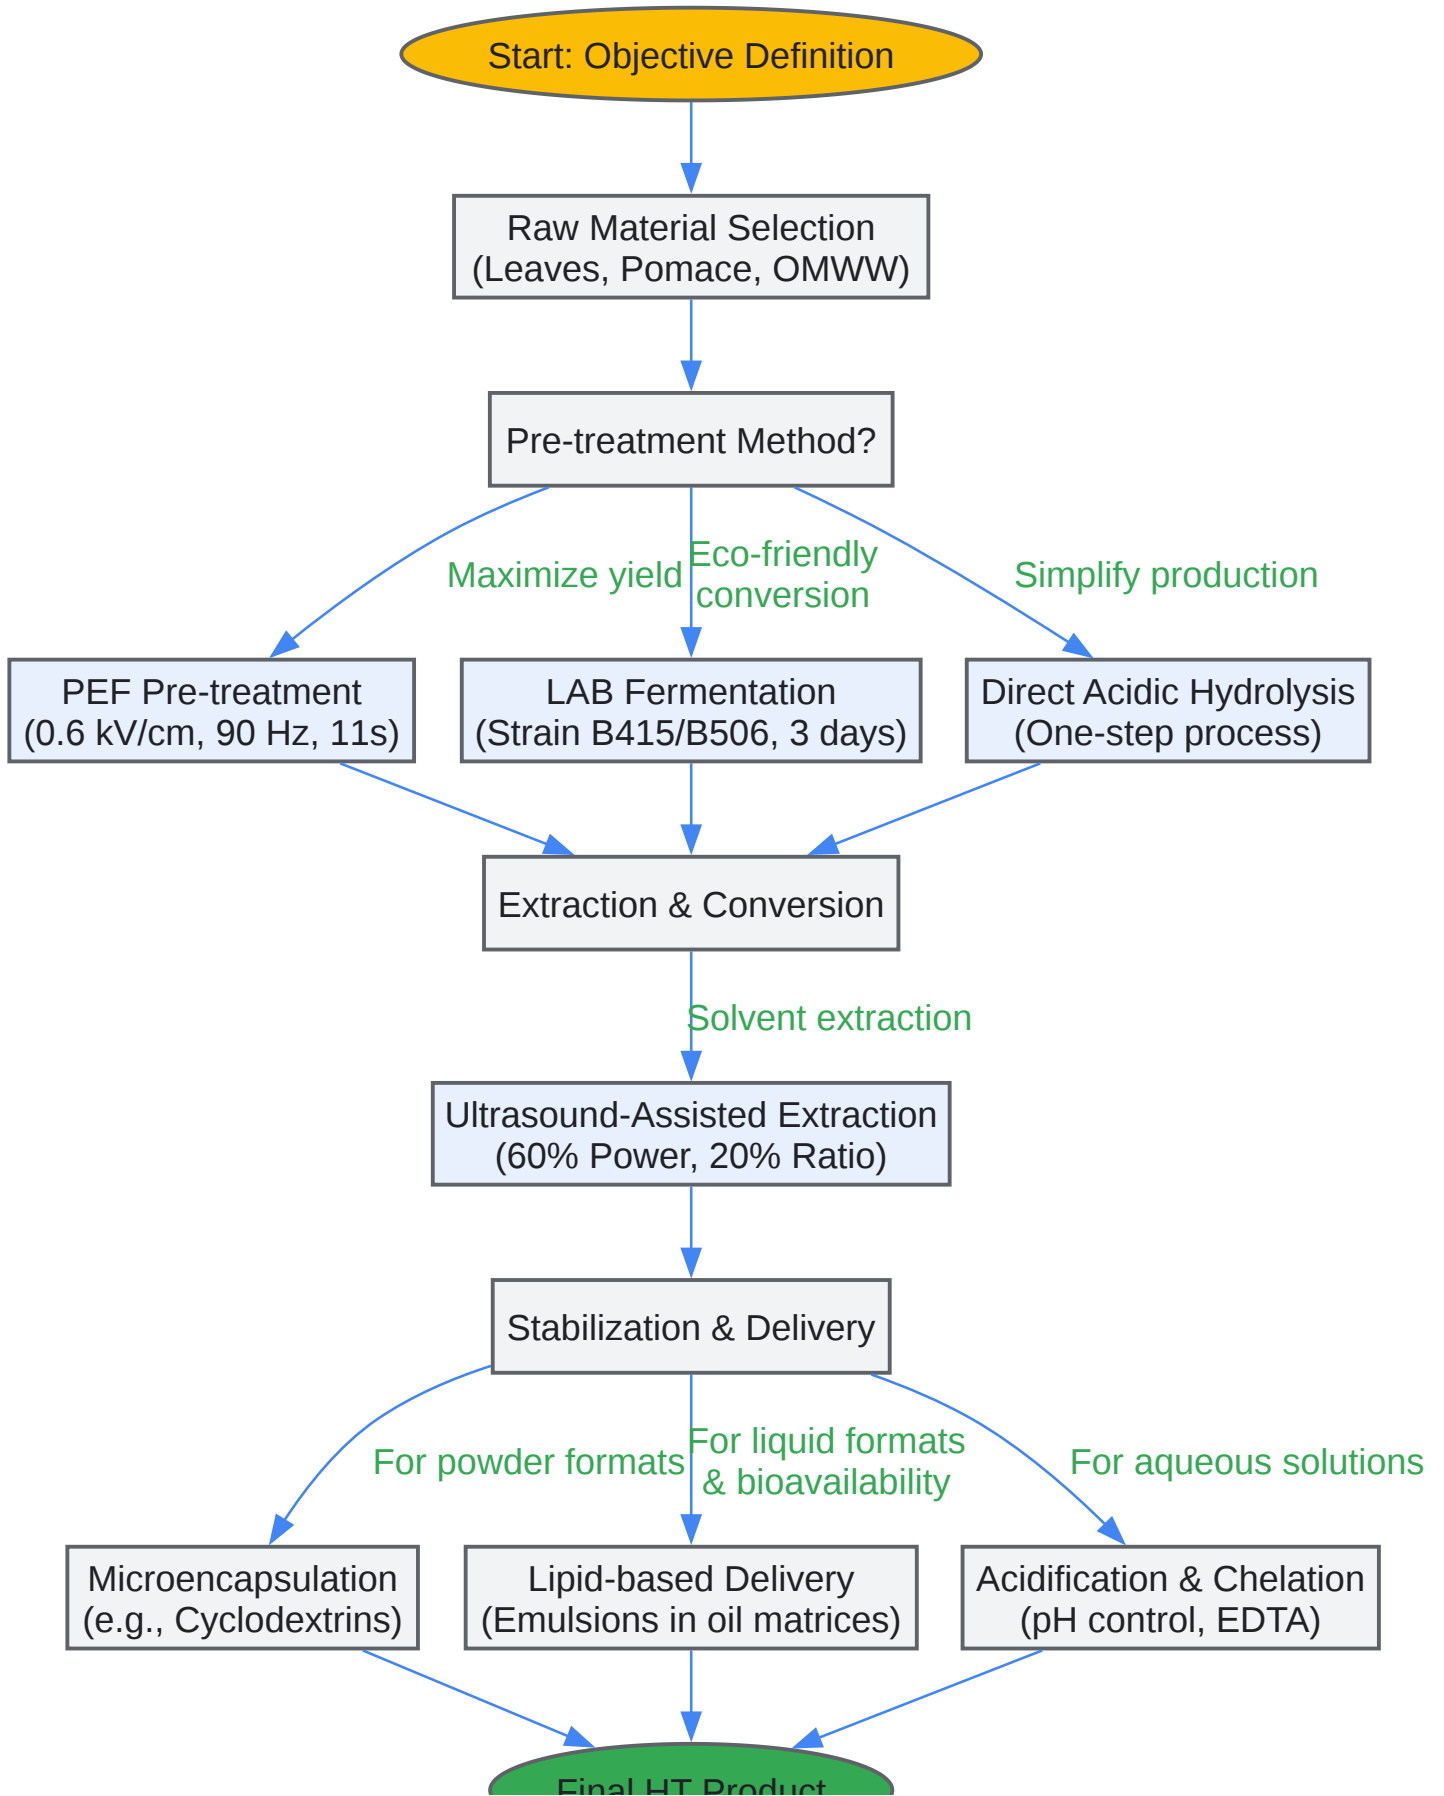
Start: Objective Definition

Raw Material Selection
(Leaves, Pomace, OMWW)

Pre-treatment Method?

Maximize yield

Eco-friendly conversion

Simplify production

PEF Pre-treatment
(0.6 kV/cm, 90 Hz, 11s)

LAB Fermentation
(Strain B415/B506, 3 days)

Direct Acidic Hydrolysis
(One-step process)

Extraction & Conversion

Solvent extraction

Ultrasound-Assisted Extraction
(60% Power, 20% Ratio)

Stabilization & Delivery

For powder formats

For liquid formats & bioavailability

For aqueous solutions

Microencapsulation
(e.g., Cyclodextrins)

Lipid-based Delivery
(Emulsions in oil matrices)

Acidification & Chelation
(pH control, EDTA)

Final HT Product